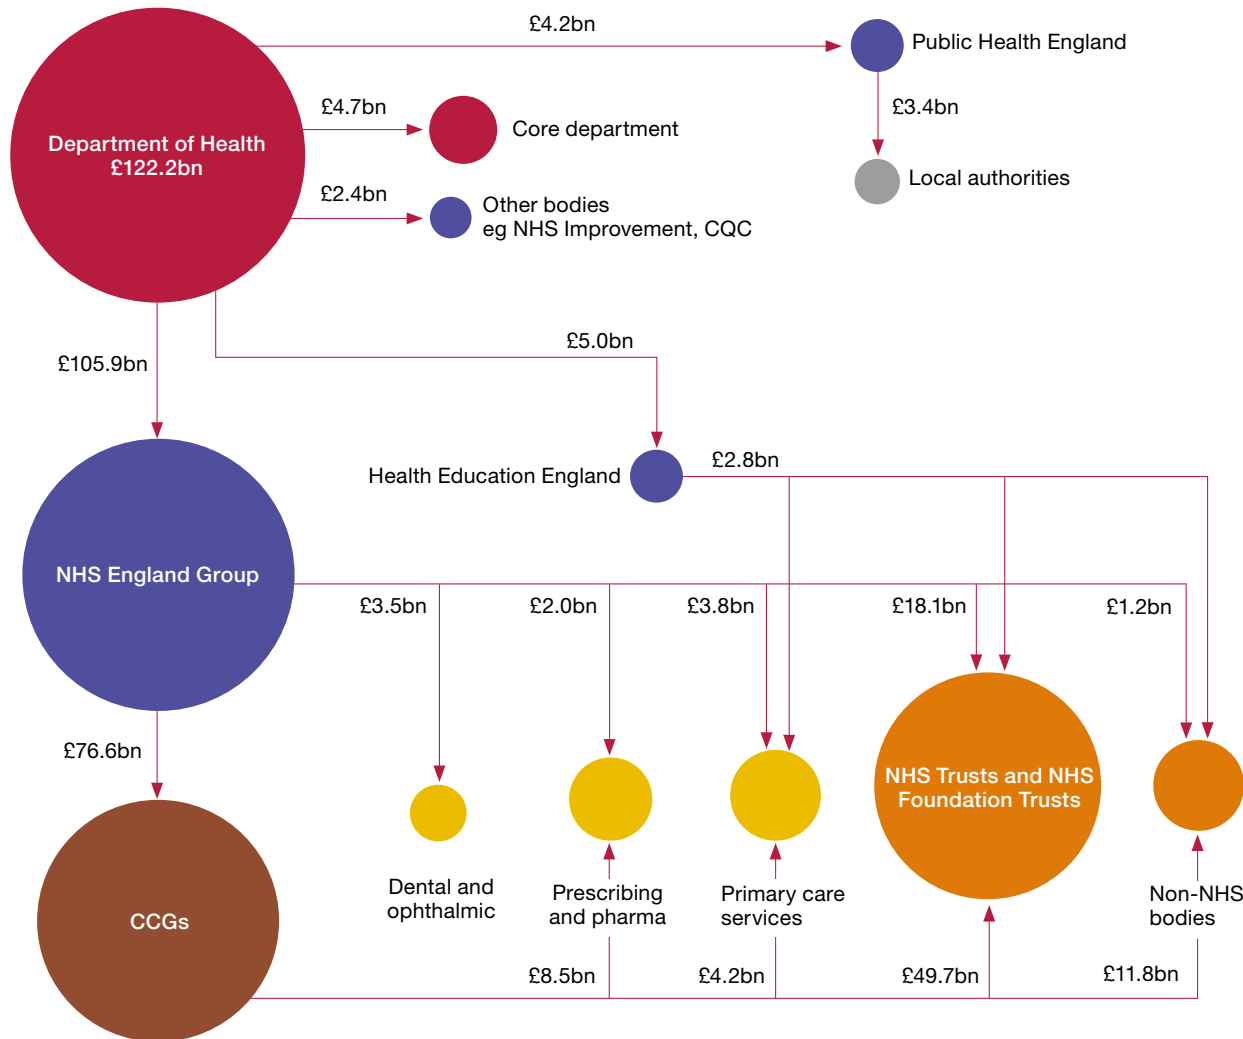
Department of Health
£122.2bn

£4.2bn

Public Health England

£4.7bn

Core department

£3.4bn

Local authorities

£2.4bn

Other bodies
eg NHS Improvement, CQC

£105.9bn

£5.0bn

Health Education England

£2.8bn

NHS England Group

£3.5bn

£2.0bn

£3.8bn

£18.1bn

£1.2bn

£76.6bn

NHS Trusts and NHS Foundation Trusts

Dental and ophthalmic

Prescribing and pharma

Primary care services

Non-NHS bodies

CCGs

£8.5bn

£4.2bn

£49.7bn

£11.8bn